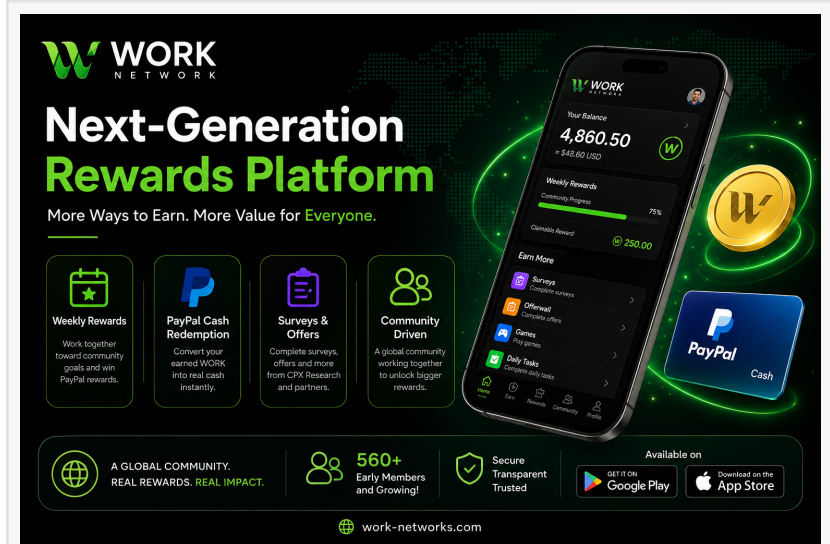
WORK
NETWORK

Next-Generation
Rewards Platform

More Ways to Earn. More Value for Everyone.

Weekly Rewards
Work together toward community goals and win PayPal rewards.

PayPal Cash Redemption
Convert your earned WORK into real cash instantly.

Surveys & Offers
Complete surveys, offers and more from CPX Research and partners.

Community Driven
A global community working together to unlock bigger rewards.

WORK
NETWORK
Your Balance
4,860.50
≈ $48.60 USD
Weekly Rewards
Community Progress
75%
Claimable Reward
250.00
Earn More
Surveys
Complete surveys
Offerwall
Complete offers
Games
Play games
Daily Tasks
Complete daily tasks
Home
Earn
Rewards
Community
Profile

PayPal
Cash

A GLOBAL COMMUNITY.
REAL REWARDS. REAL IMPACT.

560+
Early Members and Growing!

Secure
Transparent
Trusted

Available on
GET IT ON
Google Play
Download on the
App Store

work-networks.com